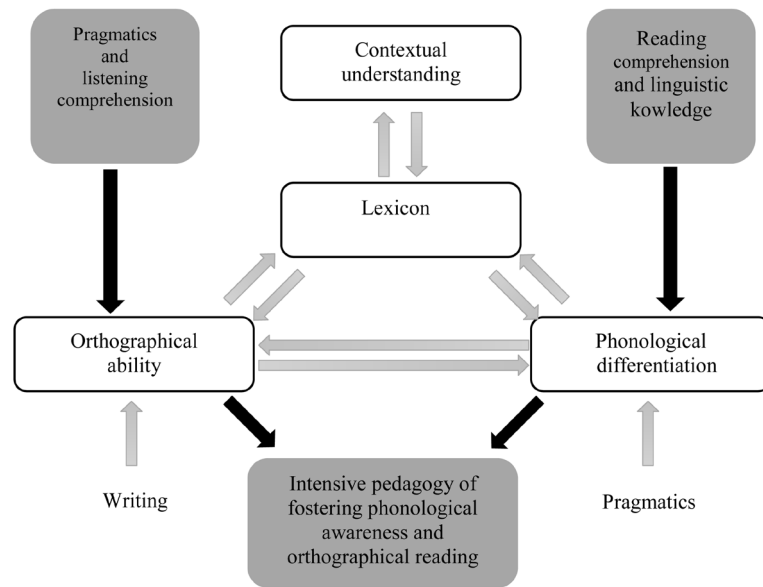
Pragmatics and listening comprehension

Contextual understanding

Reading comprehension and linguistic kowledge

Lexicon

Orthographical ability

Phonological differentiation

Writing

Intensive pedagogy of fostering phonological awareness and orthographical reading

Pragmatics